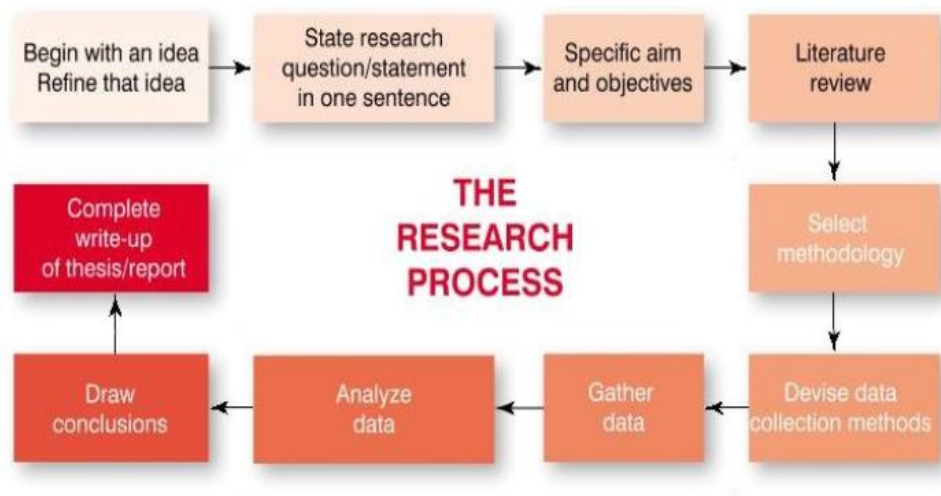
Begin with an idea
Refine that idea

State research question/statement in one sentence

Specific aim and objectives

Literature review

Select methodology

Devise data collection methods

Gather data

Analyze data

Draw conclusions

Complete write-up of thesis/report

THE RESEARCH PROCESS